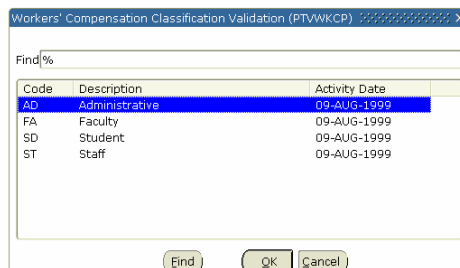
Workers' Compensation Classification Validation (PTVWKCP)

Find %

| Code | Description | Activity Date |
|---|---|---|
| AD | Administrative | 09-AUG-1999 |
| FA | Faculty | 09-AUG-1999 |
| SD | Student | 09-AUG-1999 |
| ST | Staff | 09-AUG-1999 |

Find OK Cancel